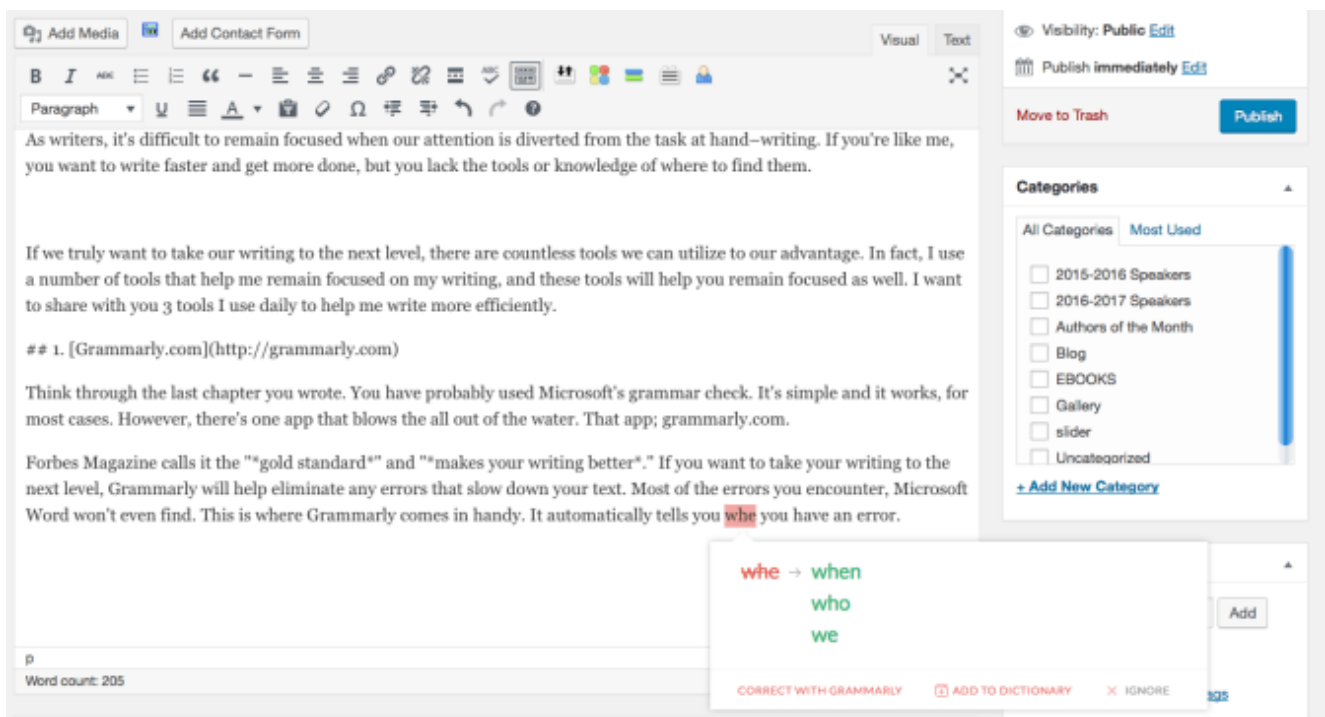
Add Media Add Contact Form Visual Text

Paragraph

As writers, it's difficult to remain focused when our attention is diverted from the task at hand–writing. If you're like me, you want to write faster and get more done, but you lack the tools or knowledge of where to find them.

If we truly want to take our writing to the next level, there are countless tools we can utilize to our advantage. In fact, I use a number of tools that help me remain focused on my writing, and these tools will help you remain focused as well. I want to share with you 3 tools I use daily to help me write more efficiently.

## 1. [Grammarly.com](http://grammarly.com)

Think through the last chapter you wrote. You have probably used Microsoft's grammar check. It's simple and it works, for most cases. However, there's one app that blows the all out of the water. That app; grammarly.com.

Forbes Magazine calls it the "*gold standard*" and "*makes your writing better*." If you want to take your writing to the next level, Grammarly will help eliminate any errors that slow down your text. Most of the errors you encounter, Microsoft Word won't even find. This is where Grammarly comes in handy. It automatically tells you whe you have an error.

p

Word count: 205

whe → when
who
we

CORRECT WITH GRAMMARLY ADD TO DICTIONARY IGNORE

Visibility: Public Edit

Publish immediately Edit

Move to Trash Publish

Categories

All Categories Most Used

2015-2016 Speakers
2016-2017 Speakers
Authors of the Month
Blog
EBOOKS
Gallery
slider
Uncategorized

+ Add New Category

Add